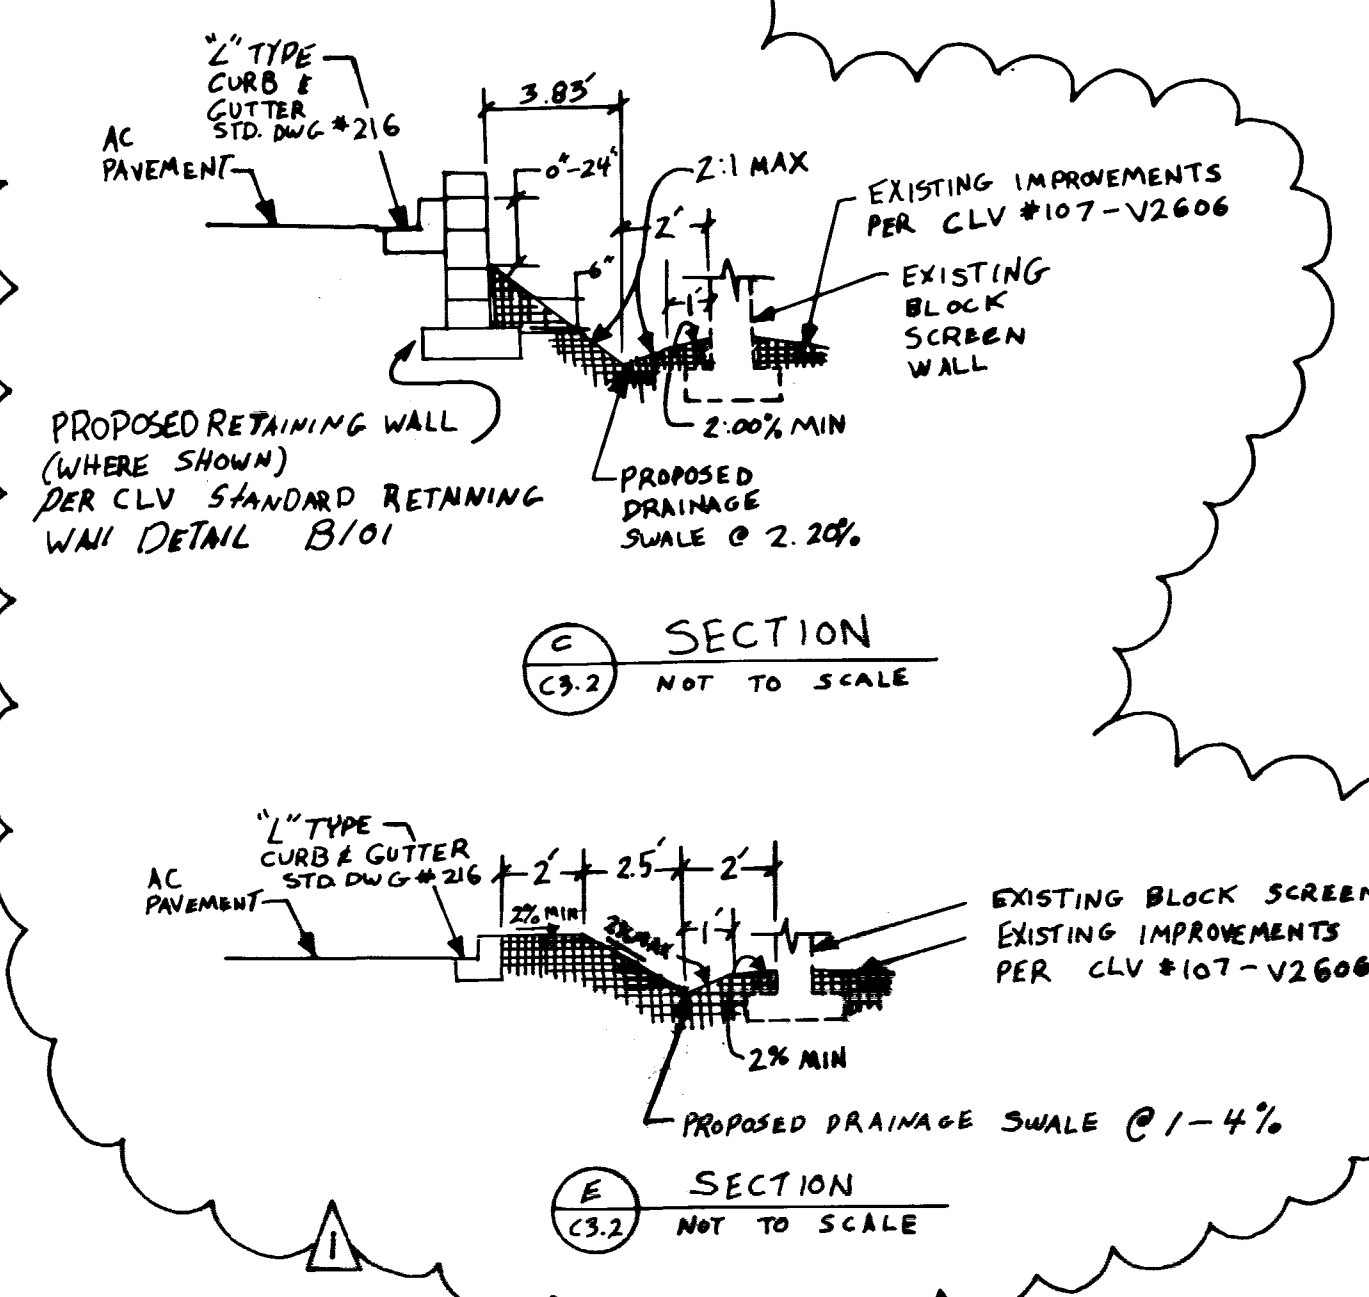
"L" TYPE CURB & GUTTER STD. DWG #216

AC PAVEMENT

3.83'

0"-24"

2:1 MAX

2'

6"

1'

EXISTING IMPROVEMENTS PER CLV #107-V2606

EXISTING BLOCK SCREEN WALL

2.00% MIN

PROPOSED RETAINING WALL (WHERE SHOWN) PER CLV STANDARD RETAINING WALL DETAIL B/01

PROPOSED DRAINAGE SWALE @ 2.20%

C
C3.2
SECTION
NOT TO SCALE

"L" TYPE CURB & GUTTER STD DWG #216

AC PAVEMENT

2'

2.5'

2'

2% MIN

2% MAX

1'

EXISTING BLOCK SCREEN

EXISTING IMPROVEMENTS PER CLV #107-V2606

2% MIN

PROPOSED DRAINAGE SWALE @ 1-4%

E
C3.2
SECTION
NOT TO SCALE

1